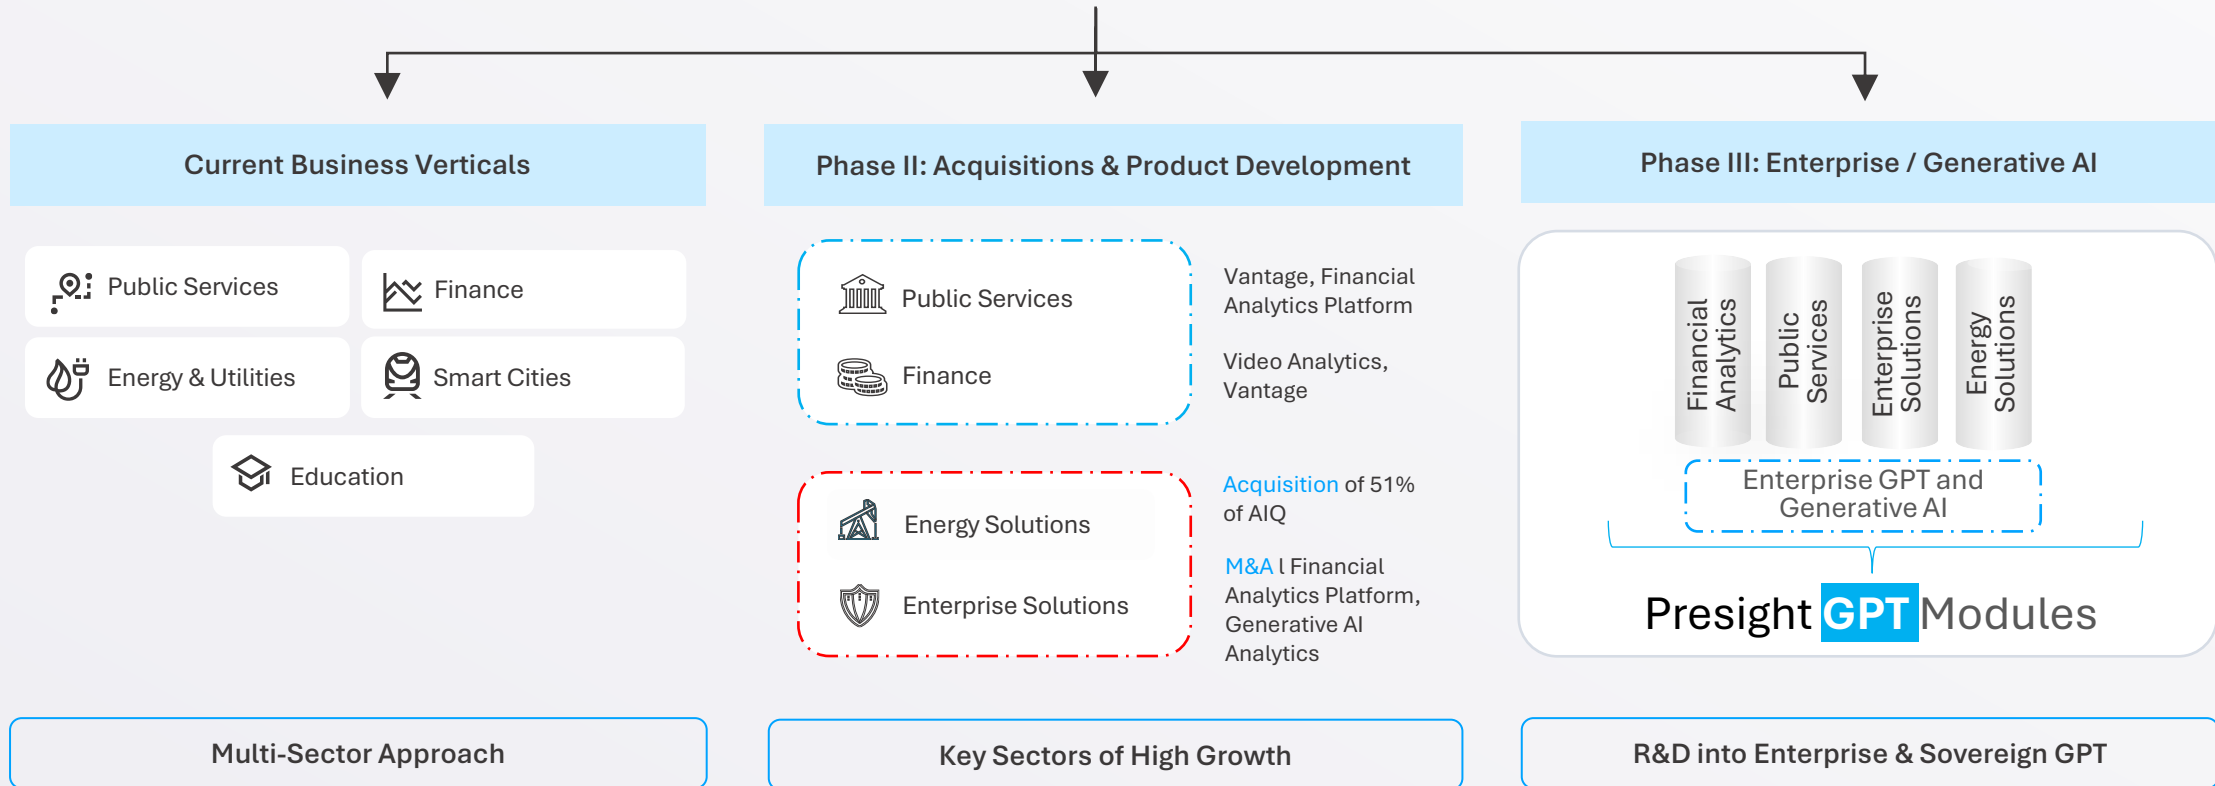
Current Business Verticals

Public Services

Finance

Energy & Utilities

Smart Cities

Education

Multi-Sector Approach

Phase II: Acquisitions & Product Development

Public Services

Finance

Vantage, Financial Analytics Platform

Video Analytics, Vantage

Energy Solutions

Enterprise Solutions

Acquisition of 51% of AIQ

M&A l Financial Analytics Platform, Generative AI Analytics

Key Sectors of High Growth

Phase III: Enterprise / Generative AI

Financial Analytics

Public Services

Enterprise Solutions

Energy Solutions

Enterprise GPT and Generative AI

Presight GPT Modules

R&D into Enterprise & Sovereign GPT